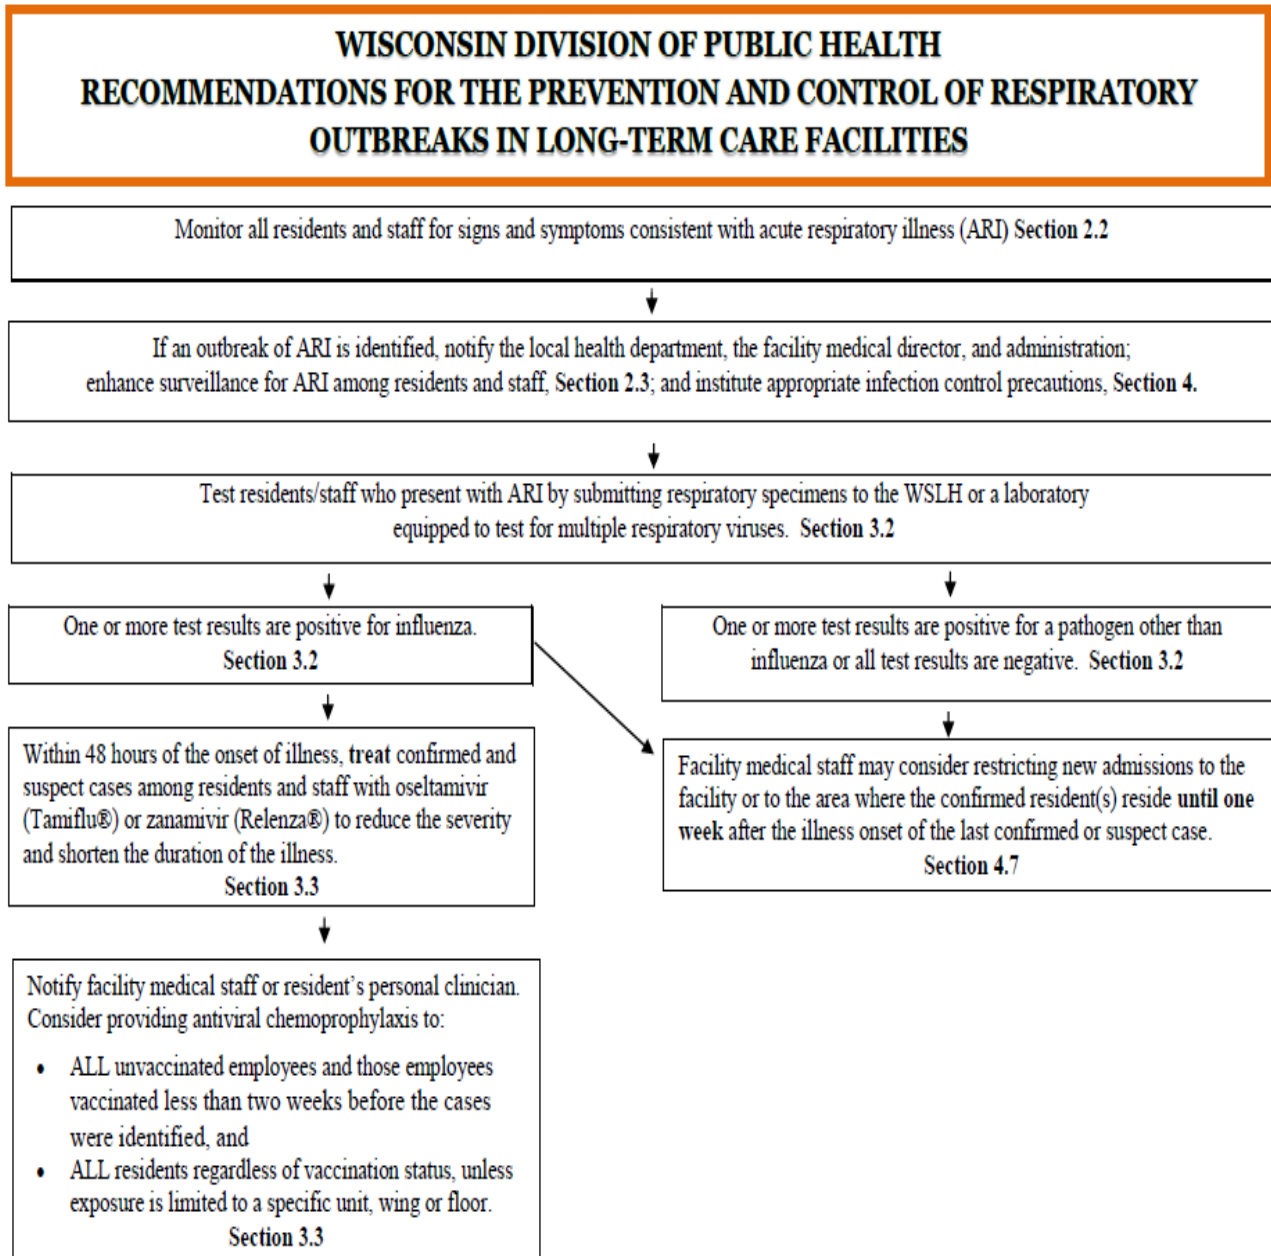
WISCONSIN DIVISION OF PUBLIC HEALTH
RECOMMENDATIONS FOR THE PREVENTION AND CONTROL OF RESPIRATORY OUTBREAKS IN LONG-TERM CARE FACILITIES

Monitor all residents and staff for signs and symptoms consistent with acute respiratory illness (ARI) Section 2.2

If an outbreak of ARI is identified, notify the local health department, the facility medical director, and administration; enhance surveillance for ARI among residents and staff, Section 2.3; and institute appropriate infection control precautions, Section 4.

Test residents/staff who present with ARI by submitting respiratory specimens to the WSLH or a laboratory equipped to test for multiple respiratory viruses. Section 3.2

One or more test results are positive for influenza. Section 3.2

One or more test results are positive for a pathogen other than influenza or all test results are negative. Section 3.2

Within 48 hours of the onset of illness, treat confirmed and suspect cases among residents and staff with oseltamivir (Tamiflu®) or zanamivir (Relenza®) to reduce the severity and shorten the duration of the illness. Section 3.3

Facility medical staff may consider restricting new admissions to the facility or to the area where the confirmed resident(s) reside until one week after the illness onset of the last confirmed or suspect case. Section 4.7

Notify facility medical staff or resident's personal clinician. Consider providing antiviral chemoprophylaxis to:

• ALL unvaccinated employees and those employees vaccinated less than two weeks before the cases were identified, and
• ALL residents regardless of vaccination status, unless exposure is limited to a specific unit, wing or floor.
Section 3.3